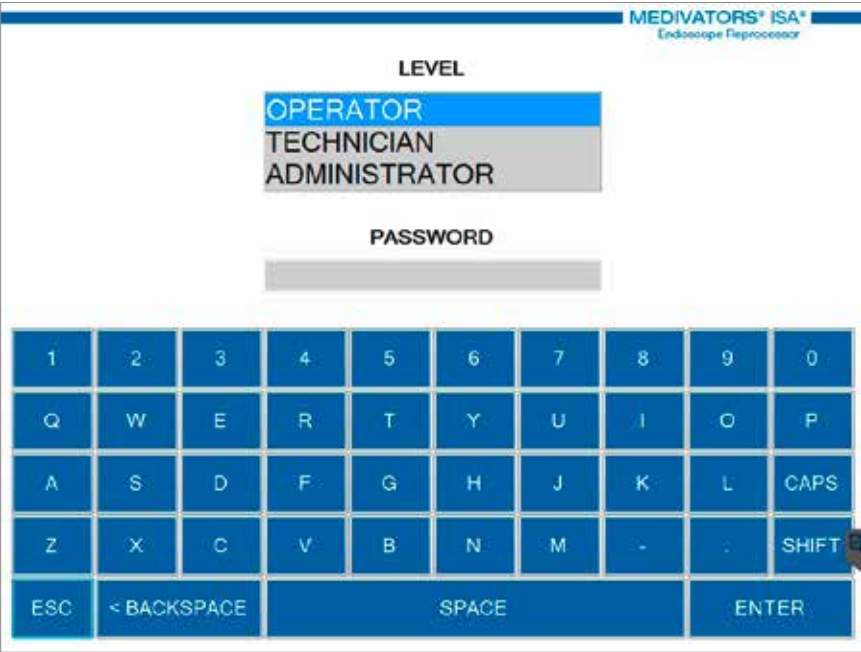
MEDIVATORS® ISA®
Endoscope Reprocessor

LEVEL

OPERATOR
TECHNICIAN
ADMINISTRATOR

PASSWORD

1 2 3 4 5 6 7 8 9 0
Q W E R T Y U I O P
A S D F G H J K L CAPS
Z X C V B N M - . SHIFT
ESC < BACKSPACE SPACE ENTER